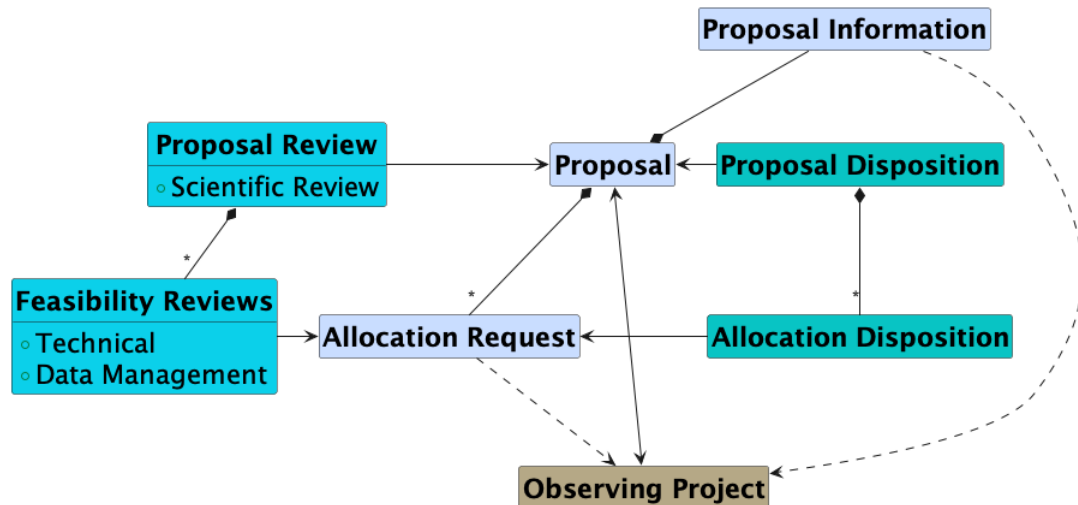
Proposal Information

Proposal Review
Scientific Review

Proposal

Proposal Disposition

*

*

*

Feasibility Reviews
Technical
Data Management

Allocation Request

Allocation Disposition

Observing Project